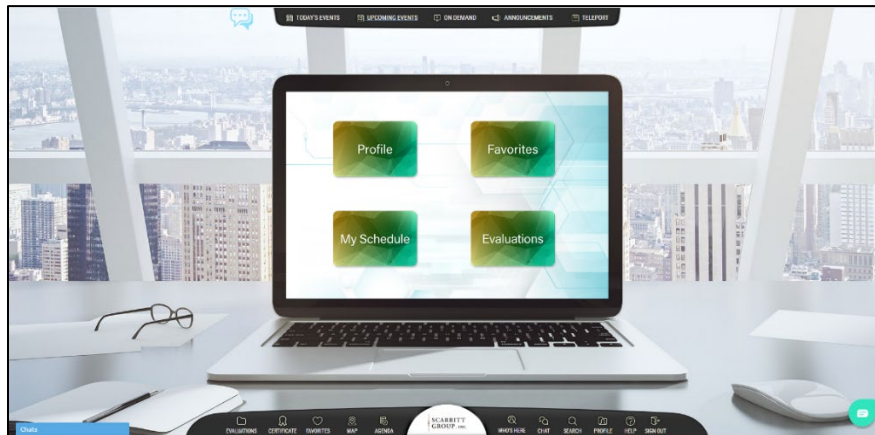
TODAY'S EVENTS UPCOMING EVENTS ON DEMAND ANNOUNCEMENTS TELEPORT

Profile

Favorites

My Schedule

Evaluations

EVALUATIONS CERTIFICATE FAVORITES MAP AGENDA

SCARBITT GROUP, INC.

WHO'S HERE CHAT SEARCH PROFILE HELP SIGN OUT

Chats